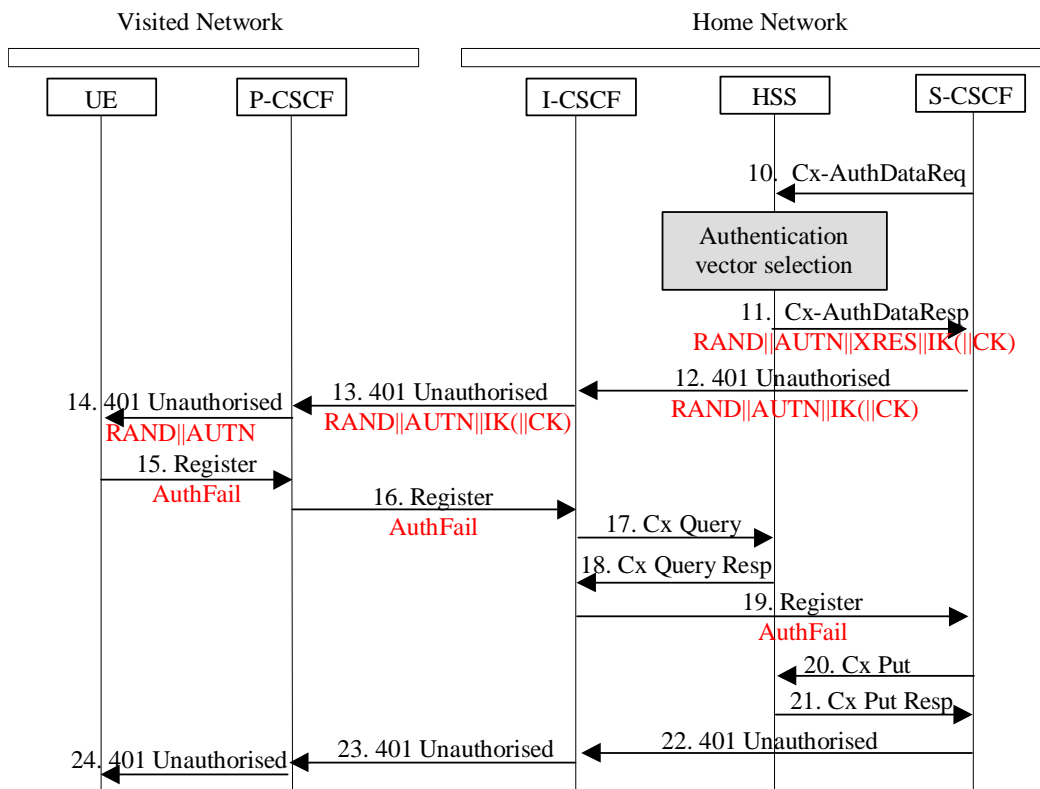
Visited Network

Home Network

UE

P-CSCF

I-CSCF

HSS

S-CSCF

10. Cx-AuthDataReq

Authentication vector selection

11. Cx-AuthDataResp
RAND||AUTN||XRES||IK(||CK)

12. 401 Unauthorised
RAND||AUTN||IK(||CK)

13. 401 Unauthorised
RAND||AUTN||IK(||CK)

14. 401 Unauthorised
RAND||AUTN

15. Register
AuthFail

16. Register
AuthFail

17. Cx Query

18. Cx Query Resp

19. Register
AuthFail

20. Cx Put

21. Cx Put Resp

22. 401 Unauthorised

23. 401 Unauthorised

24. 401 Unauthorised